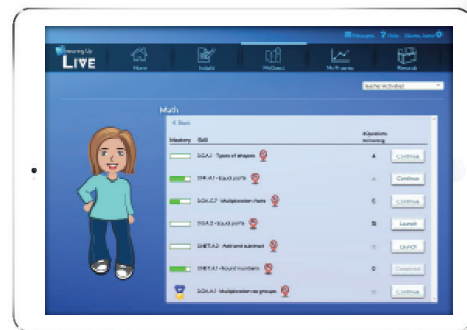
Measuring Up LIVE

Messages ? Help Alyssa Jane

Home

Insight

MyQuest

My Progress

Rewards

Teacher Activities

Math

< Back

| Mastery | Skill | Questions remaining | |
|---|---|---|---|
| | 3.G.A.1 - Types of shapes | 4 | Continue |
| | 3.NF.A.1 - Equal parts | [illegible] | Continue |
| | 3.OA.C.7 - Multiplication Facts | 6 | Continue |
| | 3.G.A.2 - Equal parts | 15 | Launch |
| | 3.NBT.A.2 - Add and subtract | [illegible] | Launch |
| | 3.NBT.A.1 - Round numbers | 0 | Completed |
| | 3.OA.A.1 - Multiplication as groups | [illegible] | Continue |